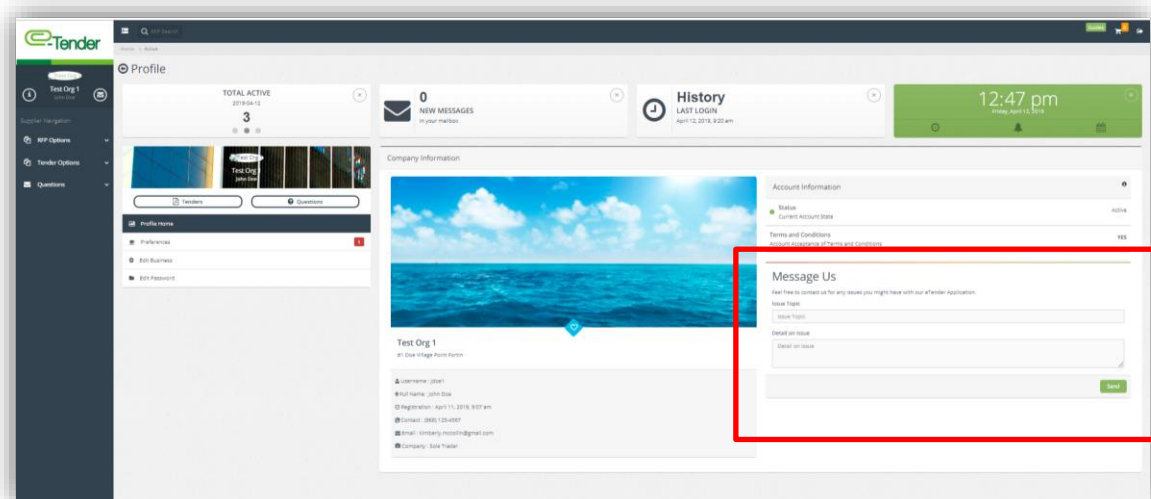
e-Tender

RFP Search

Home / Active

Profile

Test Org 1
John Doe

Supplier Navigation

RFP Options

Tender Options

Questions

TOTAL ACTIVE
2019-04-12
3

0
NEW MESSAGES
in your mailbox

History
LAST LOGIN
April 12, 2019, 9:20 am

12:47 pm
Friday, April 12, 2019

Test Org
Test Org
John Doe

Tenders

Questions

Profile Home

Preferences

Edit Business

Edit Password

Company Information

Account Information

Status
Current Account State
Active

Terms and Conditions
Account Acceptance of Terms and Conditions
YES

Message Us

Feel free to contact us for any issues you might have with our eTender Application.

Issue Topic

Issue Topic

Detail on Issue

Detail on Issue

Send

Test Org 1
#1 Doe Village Point Fortin

Username : jdoe1
Full Name : John Doe
Registration : April 11, 2019, 9:07 am
Contact : (868) 123-4567
Email : kimberly.mccollin@gmail.com
Company : Sole Trader